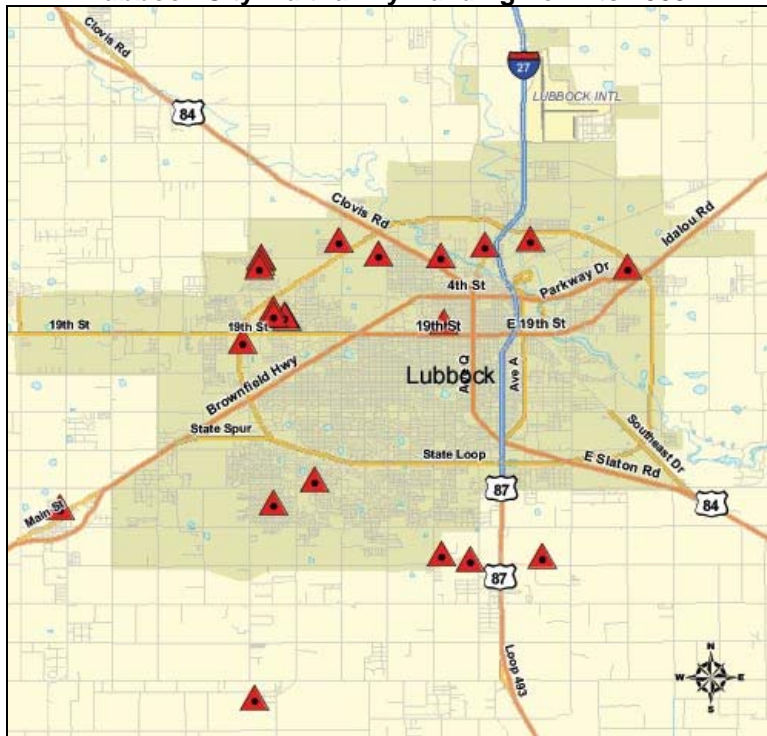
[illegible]

Clovis Rd

84

27

LUBBOCK INTL

Clovis Rd

Idalou Rd

Parkway Dr

4th St

19th St

19th St

19th St

E 19th St

Brownfield Hwy

Lubbock

Ave Q

Ave A

State Spur

Southeast Dr

State Loop

E Slaton Rd

87

84

Main St

87

Loop 493

N

W

E

S